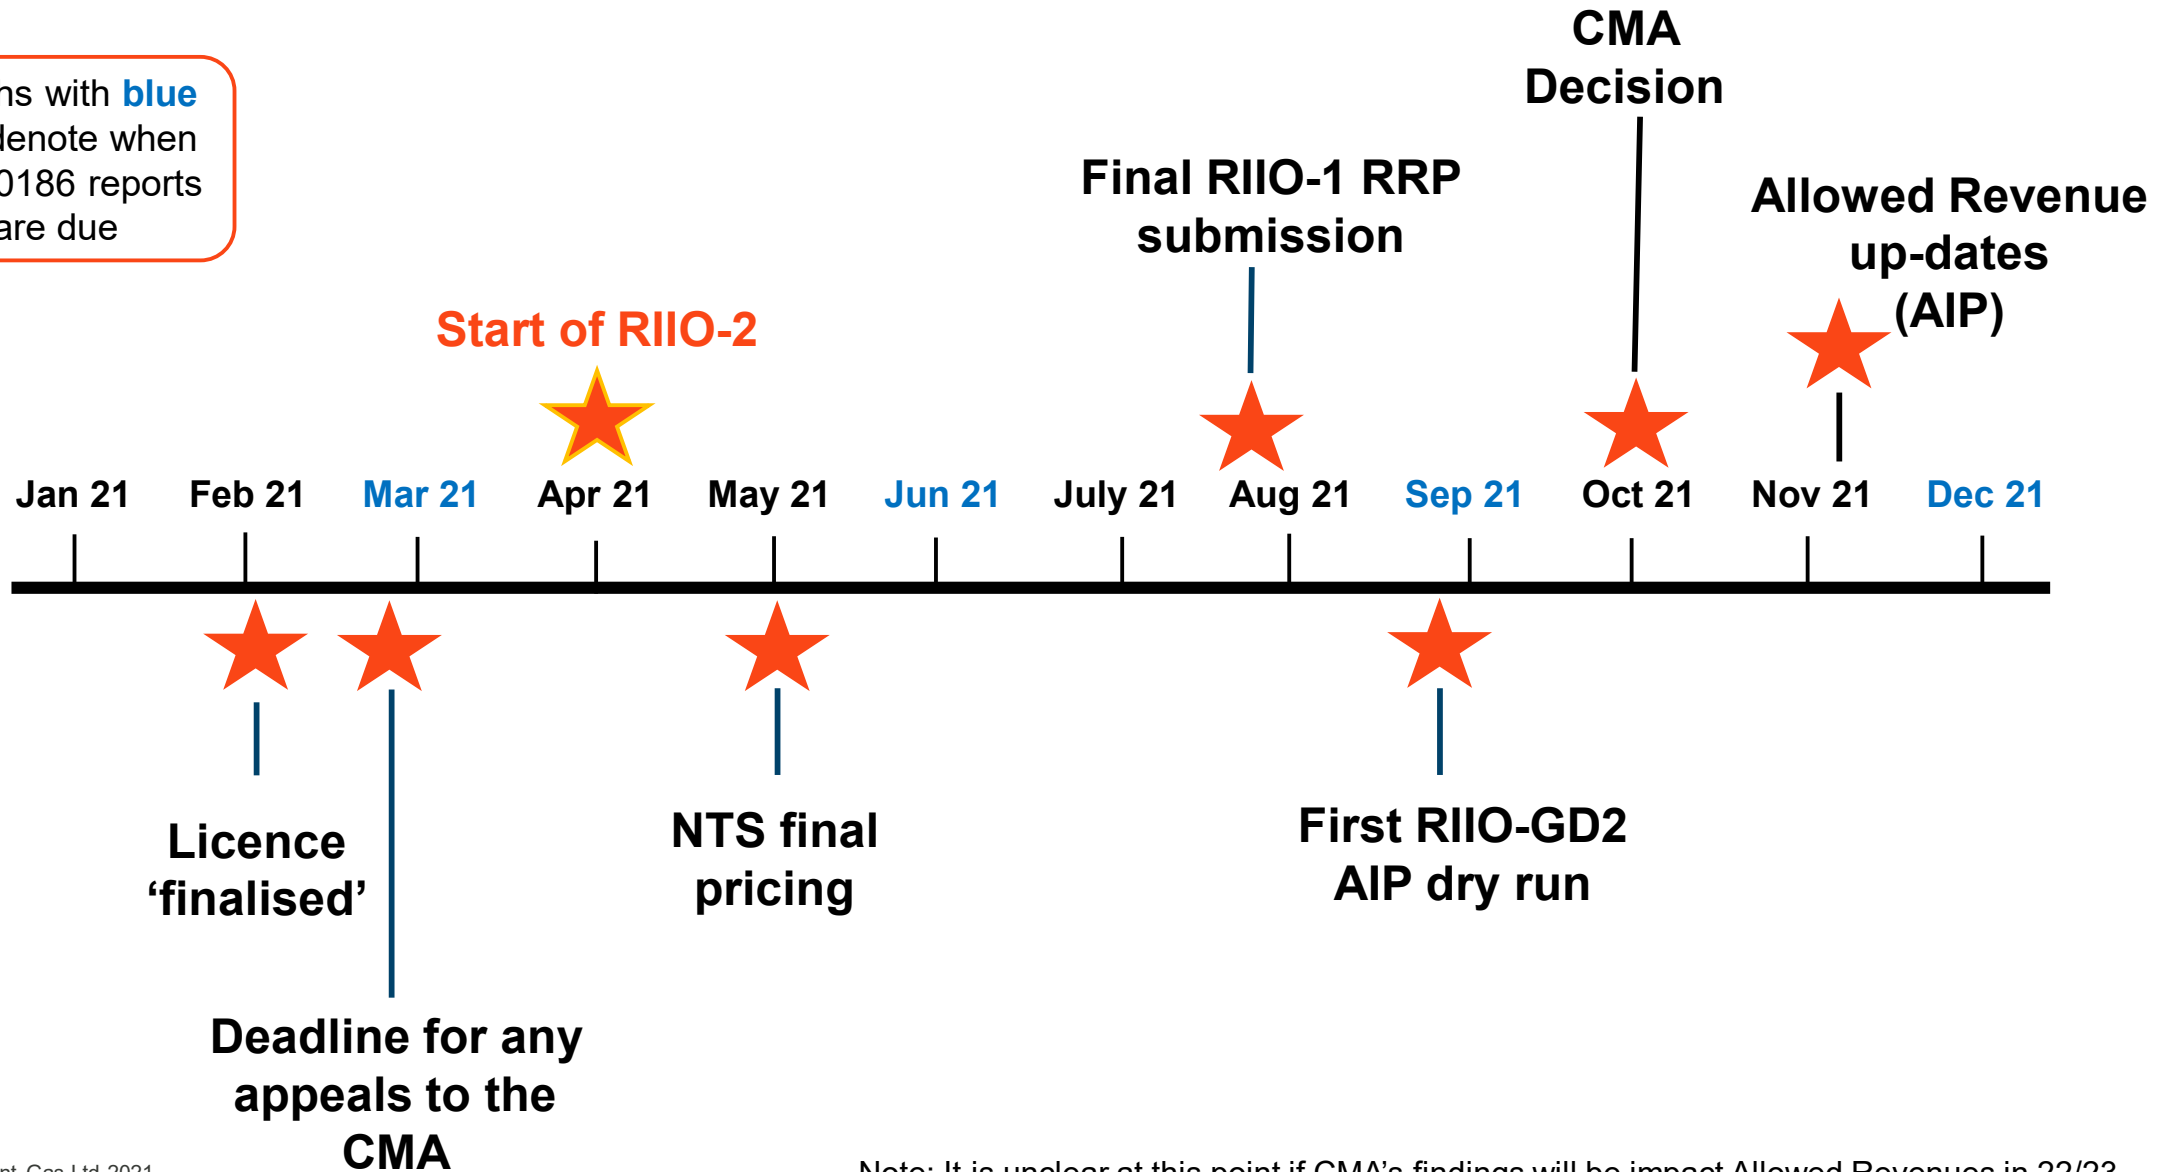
ns with blue
denote when
0186 reports
are due

CMA
Decision

Final RIIO-1 RRP
submission

Allowed Revenue
up-dates
(AIP)

Start of RIIO-2

Jan 21 Feb 21 Mar 21 Apr 21 May 21 Jun 21 July 21 Aug 21 Sep 21 Oct 21 Nov 21 Dec 21

Licence
'finalised'

NTS final
pricing

First RIIO-GD2
AIP dry run

Deadline for any
appeals to the
CMA

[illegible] Gas Ltd 2021

Note: It is unclear at this point if CMA's findings will be impact Allowed Revenues in 22/23